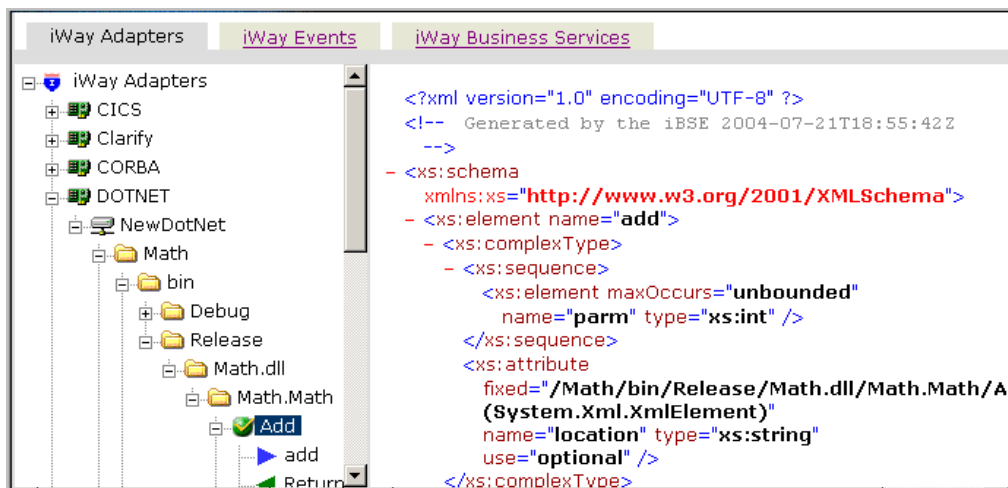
iWay Adapters | iWay Events | iWay Business Services

iWay Adapters
CICS
Clarify
CORBA
DOTNET
NewDotNet
Math
bin
Debug
Release
Math.dll
Math.Math
Add
add
Return

<?xml version="1.0" encoding="UTF-8" ?>
<!-- Generated by the iBSE 2004-07-21T18:55:42Z -->
- <xs:schema xmlns:xs="http://www.w3.org/2001/XMLSchema">
- <xs:element name="add">
- <xs:complexType>
- <xs:sequence>
<xs:element maxOccurs="unbounded" name="parm" type="xs:int" />
</xs:sequence>
<xs:attribute fixed="/Math/bin/Release/Math.dll/Math.Math/A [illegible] (System.Xml.XmlElement)" name="location" type="xs:string" use="optional" />
</xs:complexType>